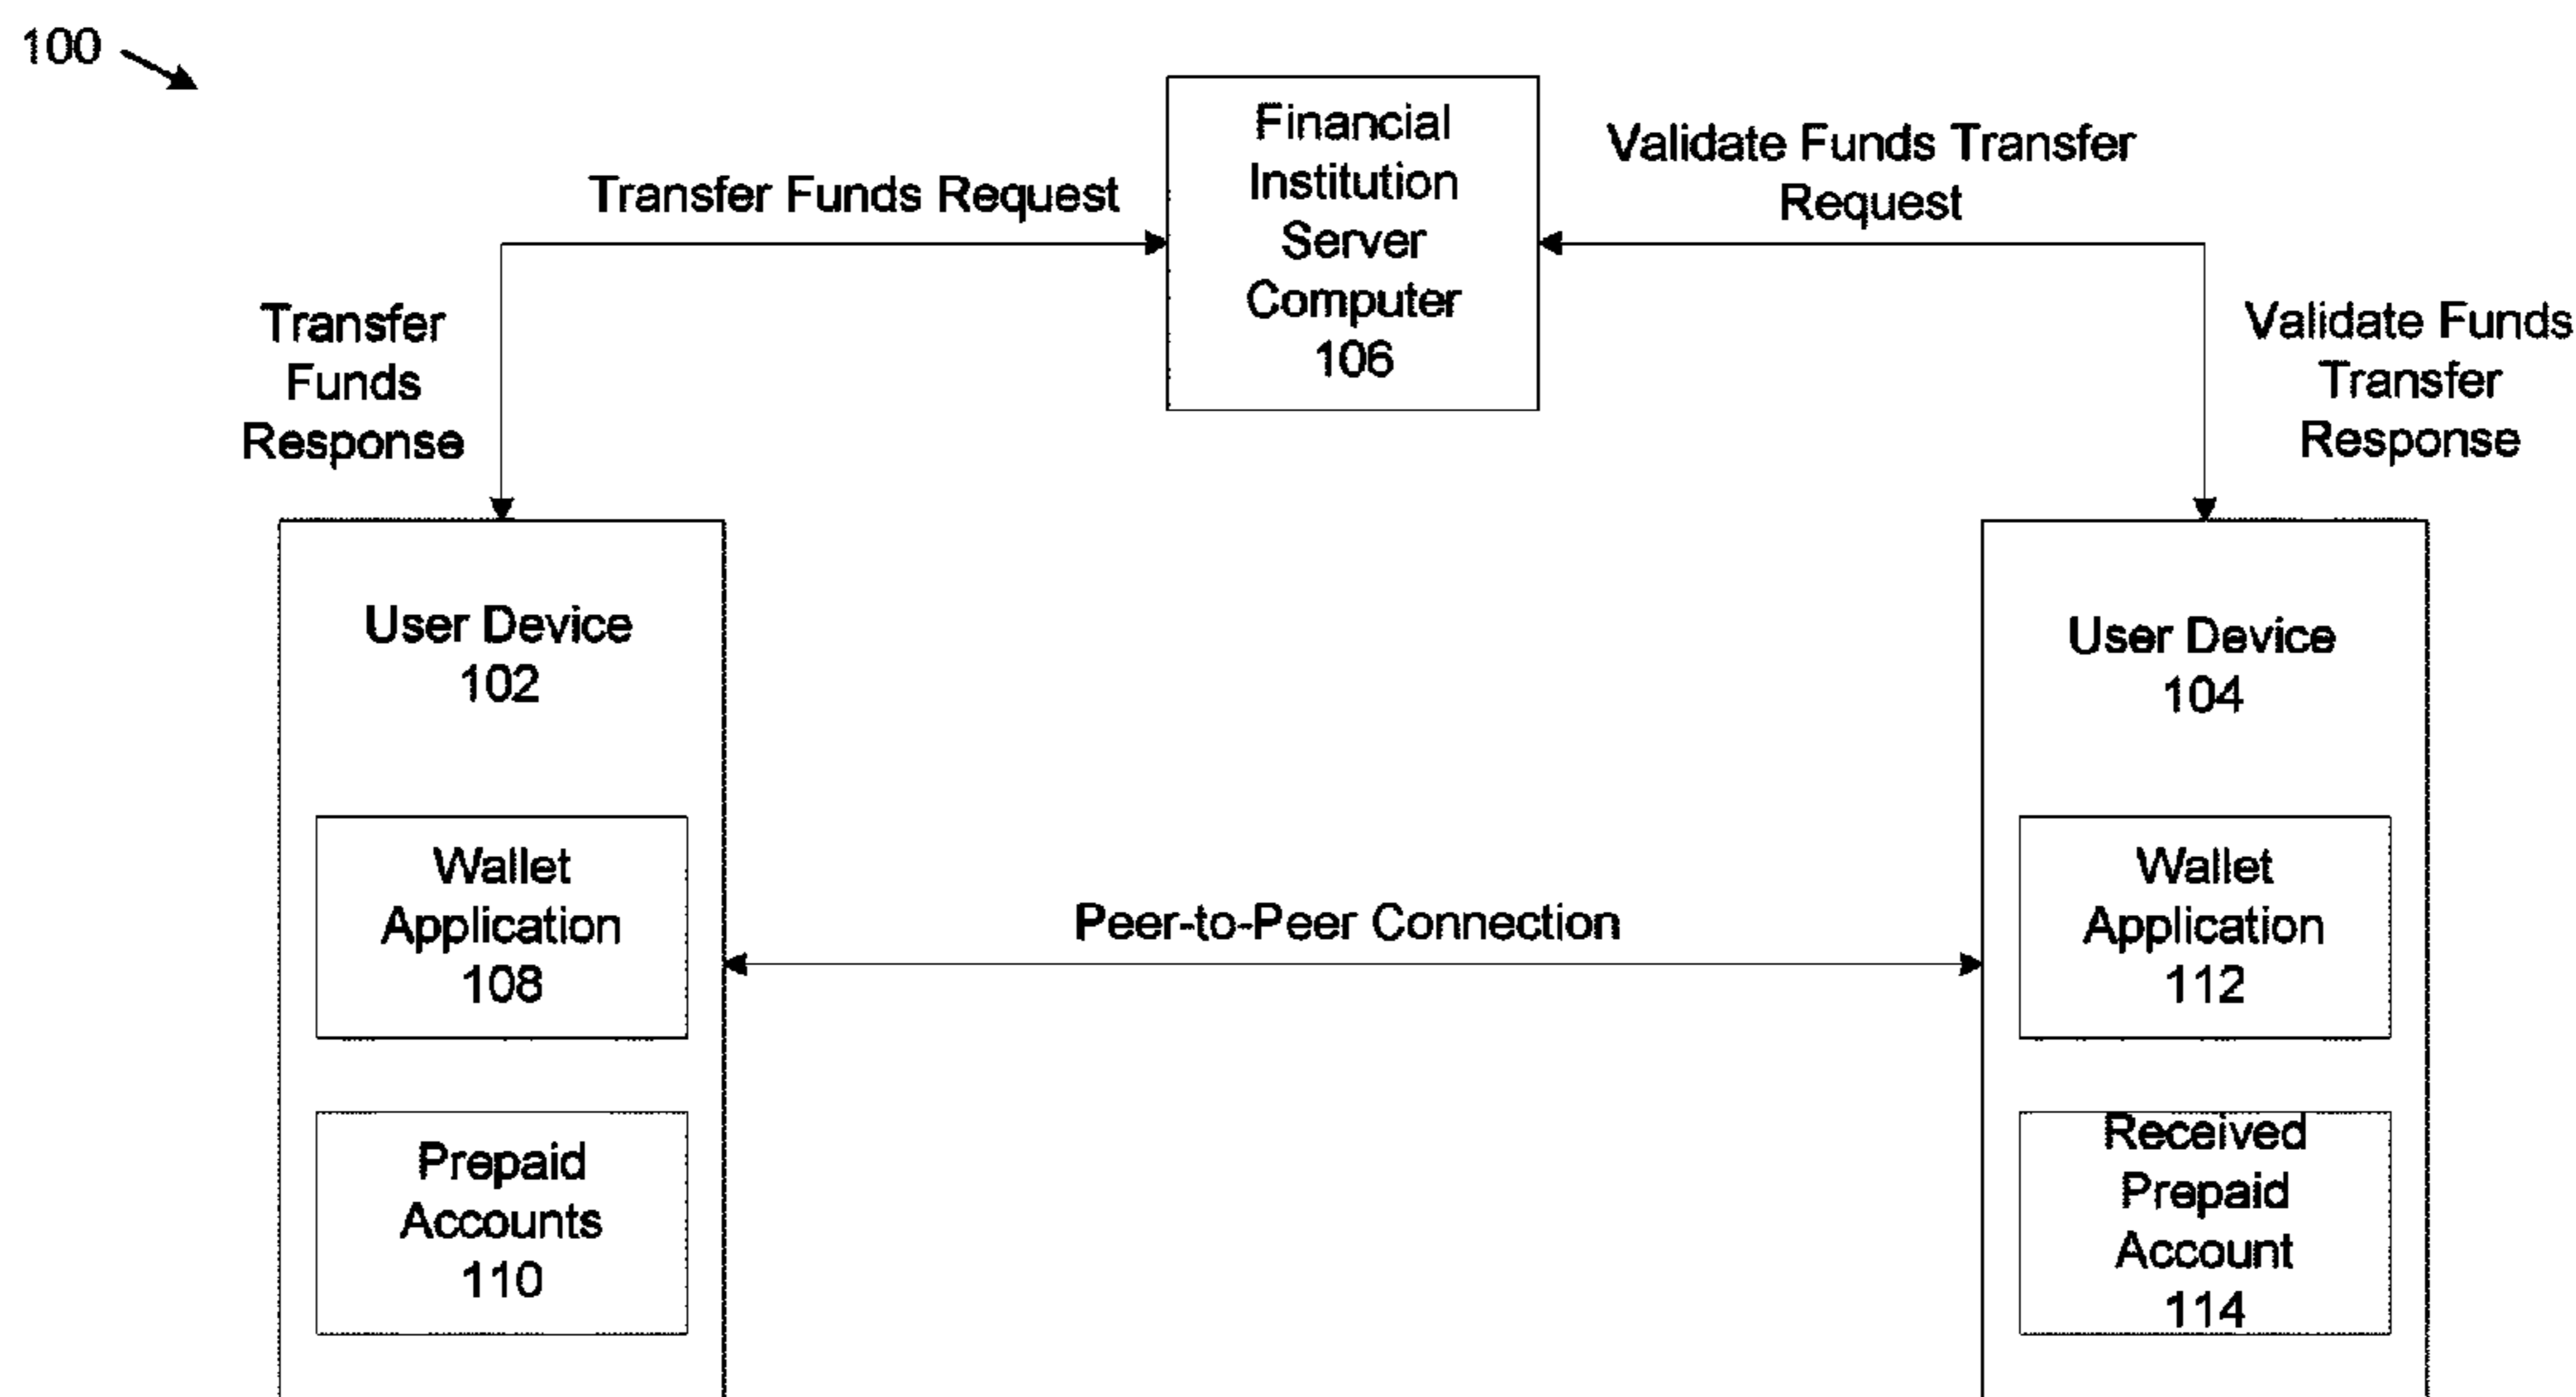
100

Transfer Funds Request

Financial Institution Server Computer 106

Validate Funds Transfer Request

Transfer Funds Response

Validate Funds Transfer Response

User Device 102

Wallet Application 108

Prepaid Accounts 110

Peer-to-Peer Connection

User Device 104

Wallet Application 112

Received Prepaid Account 114